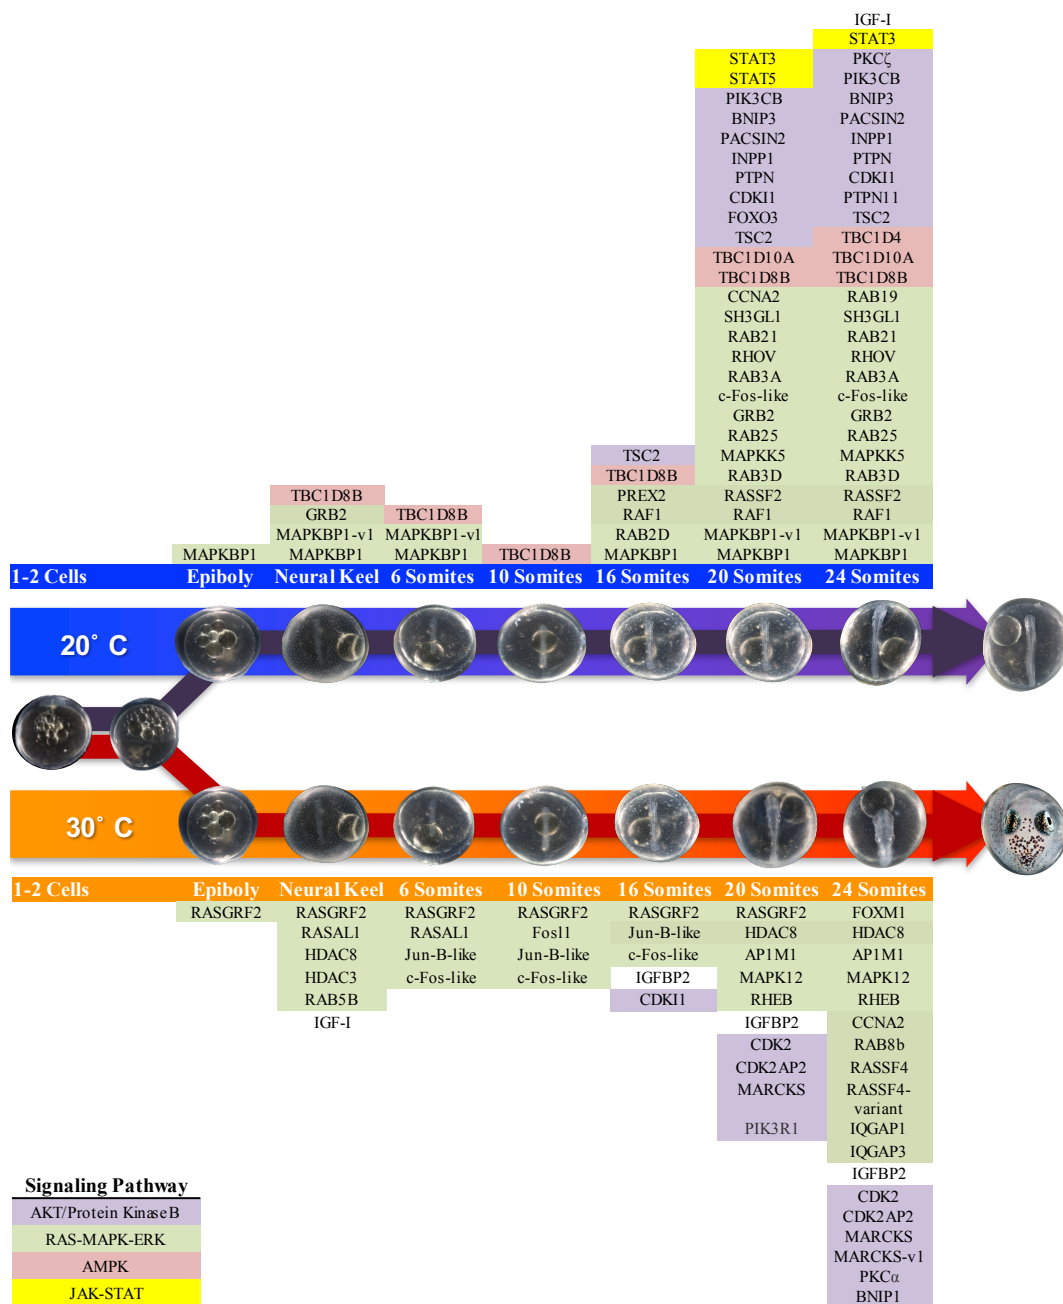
| | | | | | | | IGF-I |
|---|---|---|---|---|---|---|---|
| | | | | | | STAT3 | STAT3 |
| | | | | | | STAT5 | PKCζ |
| | | | | | | PIK3CB | PIK3CB |
| | | | | | | BNIP3 | BNIP3 |
| | | | | | | PACSIN2 | PACSIN2 |
| | | | | | | INPP1 | INPP1 |
| | | | | | | PTPN | PTPN |
| | | | | | | CDKI1 | CDKI1 |
| | | | | | | FOXO3 | PTPN11 |
| | | | | | | TSC2 | TSC2 |
| | | | | | | TBC1D10A | TBC1D4 |
| | | | | | | TBC1D8B | TBC1D10A |
| | | | | | | CCNA2 | TBC1D8B |
| | | | | | | SH3GL1 | RAB19 |
| | | | | | | RAB21 | SH3GL1 |
| | | | | | | RHOV | RAB21 |
| | | | | | | RAB3A | RHOV |
| | | | | | | c-Fos-like | RAB3A |
| | | | | | | GRB2 | c-Fos-like |
| | | | | | | RAB25 | GRB2 |
| | | | | | TSC2 | MAPKK5 | RAB25 |
| | | | | | TBC1D8B | RAB3D | MAPKK5 |
| | | TBC1D8B | | | PREX2 | RASSF2 | RAB3D |
| | | GRB2 | TBC1D8B | | RAF1 | RAF1 | RASSF2 |
| | | MAPKBP1-v1 | MAPKBP1-v1 | | RAB2D | MAPKBP1-v1 | RAF1 |
| | MAPKBP1 | MAPKBP1 | MAPKBP1 | TBC1D8B | MAPKBP1 | MAPKBP1 | MAPKBP1-v1 |
| | | | | | | | MAPKBP1 |
| 1-2 Cells | Epiboly | Neural Keel | 6 Somites | 10 Somites | 16 Somites | 20 Somites | 24 Somites |

20° C

30° C

| 1-2 Cells | Epiboly | Neural Keel | 6 Somites | 10 Somites | 16 Somites | 20 Somites | 24 Somites |
|---|---|---|---|---|---|---|---|
| | RASGRF2 | RASGRF2 | RASGRF2 | RASGRF2 | RASGRF2 | RASGRF2 | FOXM1 |
| | | RASAL1 | RASAL1 | Fosl1 | Jun-B-like | HDAC8 | HDAC8 |
| | | HDAC8 | Jun-B-like | Jun-B-like | c-Fos-like | AP1M1 | AP1M1 |
| | | HDAC3 | c-Fos-like | c-Fos-like | IGFBP2 | MAPK12 | MAPK12 |
| | | RAB5B | | | CDKI1 | RHEB | RHEB |
| | | IGF-I | | | | IGFBP2 | CCNA2 |
| | | | | | | CDK2 | RAB8b |
| | | | | | | CDK2AP2 | RASSF4 |
| | | | | | | MARCKS | RASSF4-variant |
| | | | | | | PIK3R1 | IQGAP1 |
| | | | | | | | IQGAP3 |
| | | | | | | | IGFBP2 |
| | | | | | | | CDK2 |
| | | | | | | | CDK2AP2 |
| | | | | | | | MARCKS |
| | | | | | | | MARCKS-v1 |
| | | | | | | | PKCα |
| | | | | | | | BNIP1 |

| Signaling Pathway |
|---|
| AKT/Protein Kinase B |
| RAS-MAPK-ERK |
| AMPK |
| JAK-STAT |